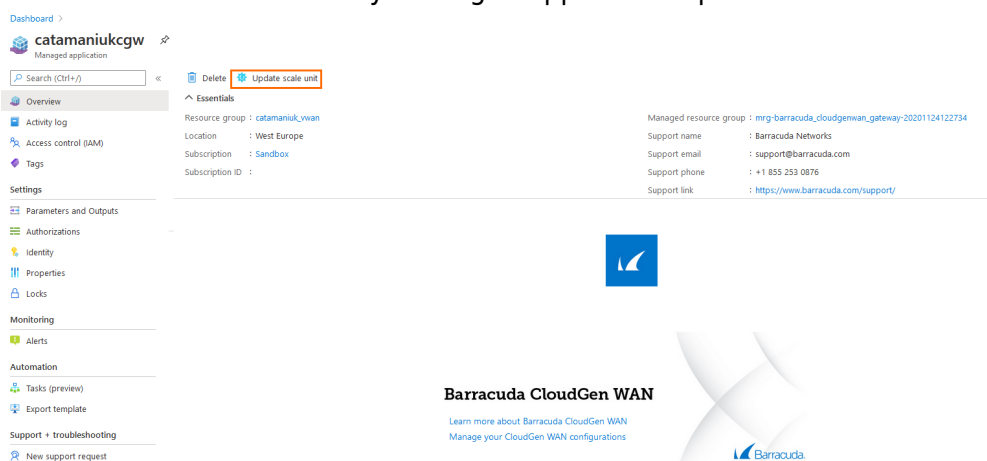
Dashboard >

catamaniukcgw
Managed application

Search (Ctrl+/)

Overview
Activity log
Access control (IAM)
Tags

Settings
Parameters and Outputs
Authorizations
Identity
Properties
Locks

Monitoring
Alerts

Automation
Tasks (preview)
Export template

Support + troubleshooting
New support request

Delete
Update scale unit

Essentials

| | |
|---|---|
| Resource group | : catamaniuk_vwan |
| Location | : West Europe |
| Subscription | : Sandbox |
| Subscription ID | : |

| | |
|---|---|
| Managed resource group | : mrg-barracuda_cloudgenwan_gateway-20201124122734 |
| Support name | : Barracuda Networks |
| Support email | : support@barracuda.com |
| Support phone | : +1 855 253 0876 |
| Support link | : https://www.barracuda.com/support/ |

Barracuda CloudGen WAN
Learn more about Barracuda CloudGen WAN
Manage your CloudGen WAN configurations

Barracuda.